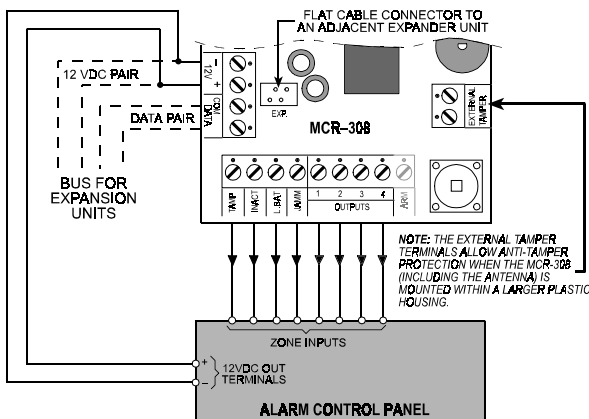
FLAT CABLE CONNECTOR TO AN ADJACENT EXPANDER UNIT

12V
+
COM
DATA

12 VDC PAIR

DATA PAIR

BUS FOR EXPANSION UNITS

EXP.

MCR-308

EXTERNAL TAMPER

TAMP
INACT
L.BAT
JAMM
1
2
3
4
OUTPUTS
ARM

NOTE: THE EXTERNAL TAMPER TERMINALS ALLOW ANTI-TAMPER PROTECTION WHEN THE MCR-308 (INCLUDING THE ANTENNA) IS MOUNTED WITHIN A LARGER PLASTIC HOUSING.

ZONE INPUTS

+
–
12VDC OUT TERMINALS

ALARM CONTROL PANEL